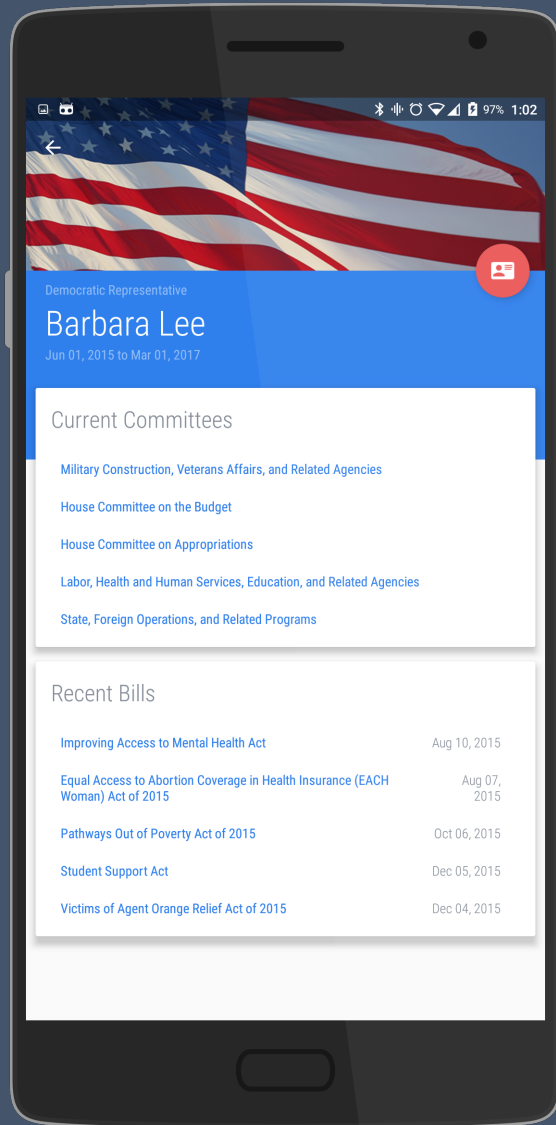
97% 1:02

Democratic Representative

Barbara Lee

Jun 01, 2015 to Mar 01, 2017

Current Committees

Military Construction, Veterans Affairs, and Related Agencies

House Committee on the Budget

House Committee on Appropriations

Labor, Health and Human Services, Education, and Related Agencies

State, Foreign Operations, and Related Programs

Recent Bills

| | |
|---|---|
| Improving Access to Mental Health Act | Aug 10, 2015 |
| Equal Access to Abortion Coverage in Health Insurance (EACH Woman) Act of 2015 | Aug 07, 2015 |
| Pathways Out of Poverty Act of 2015 | Oct 06, 2015 |
| Student Support Act | Dec 05, 2015 |
| Victims of Agent Orange Relief Act of 2015 | Dec 04, 2015 |